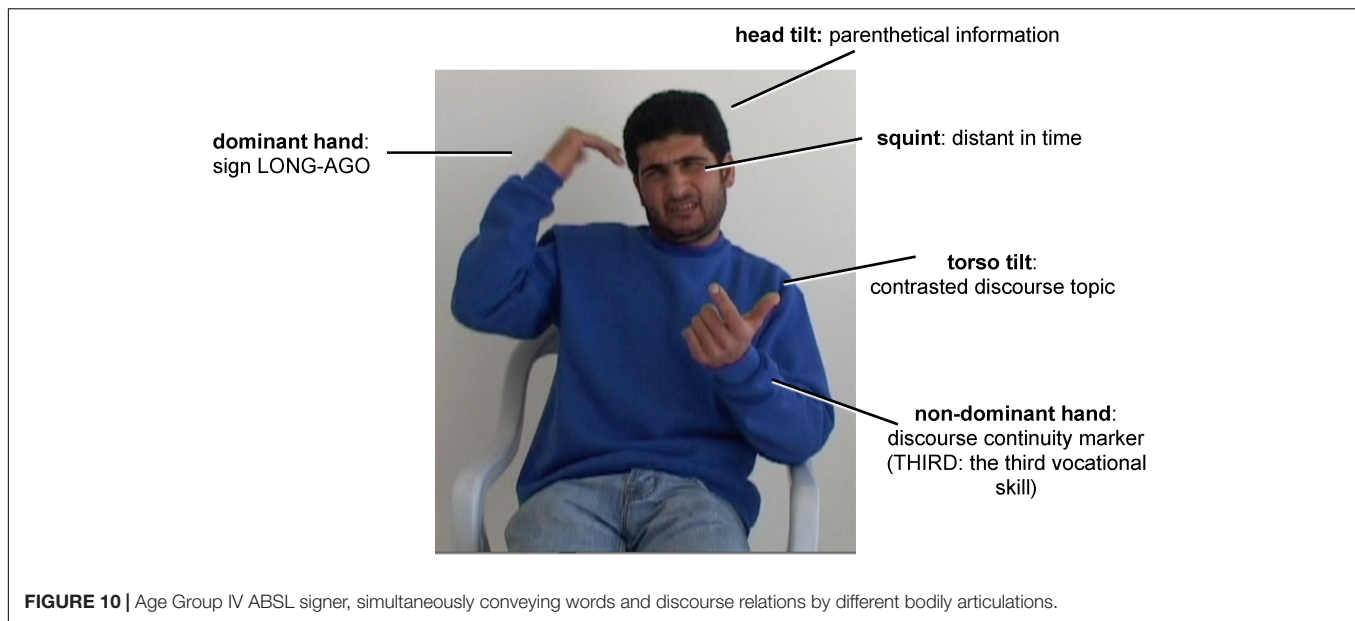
head tilt: parenthetical information

dominant hand: sign LONG-AGO

squint: distant in time

torso tilt: contrasted discourse topic

non-dominant hand: discourse continuity marker (THIRD: the third vocational skill)

FIGURE 10 | Age Group IV ABSL signer, simultaneously conveying words and discourse relations by different bodily articulations.